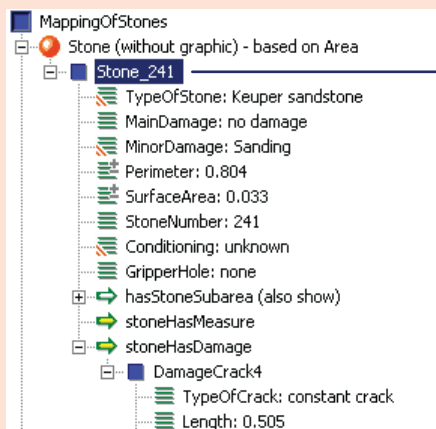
MappingOfStones
Stone (without graphic) - based on Area
Stone_241
TypeOfStone: Keuper sandstone
MainDamage: no damage
MinorDamage: Sanding
Perimeter: 0.804
SurfaceArea: 0.033
StoneNumber: 241
Conditioning: unknown
GripperHole: none
hasStoneSubarea (also show)
stoneHasMeasure
stoneHasDamage
DamageCrack4
TypeOfCrack: constant crack
Length: 0.505